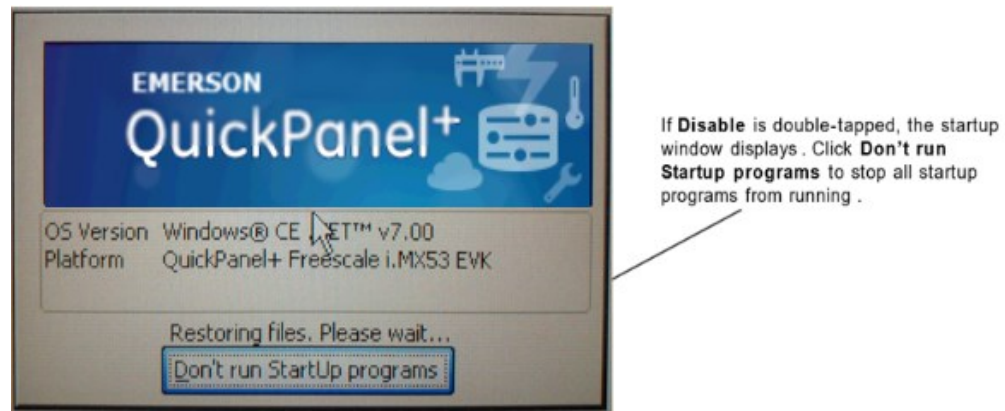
EMERSON
QuickPanel+

OS Version Windows® CE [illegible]ET™ v7.00
Platform QuickPanel+ Freescale i.MX53 EVK

Restoring files. Please wait...
Don't run StartUp programs

If **Disable** is double-tapped, the startup window displays . Click **Don't run Startup programs** to stop all startup programs from running .